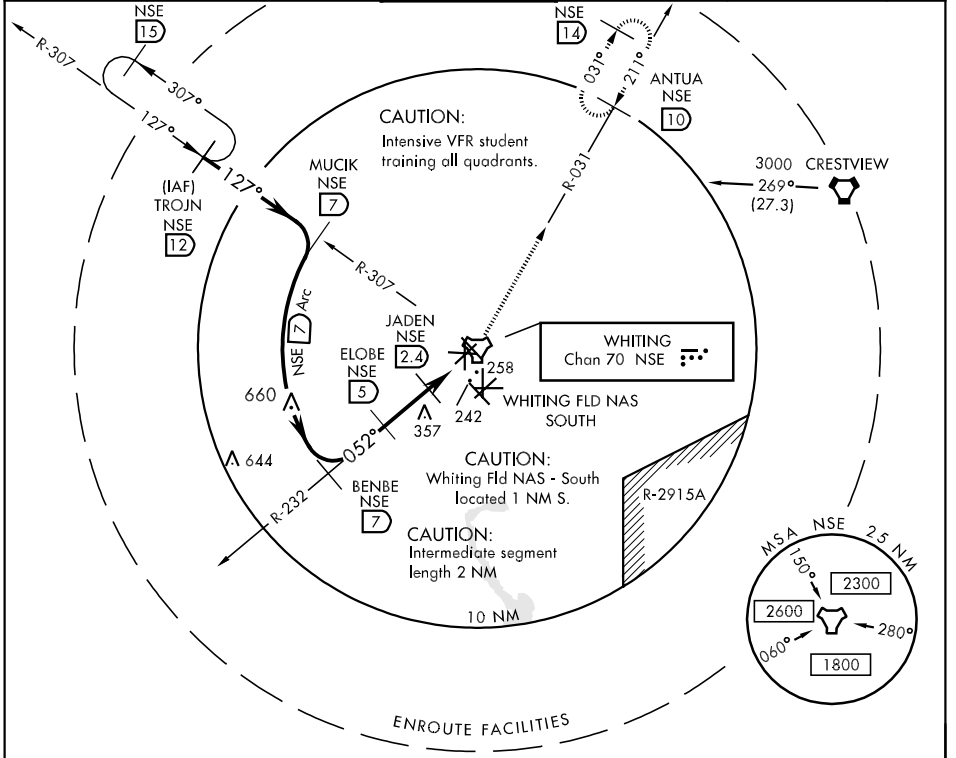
NSE
15

R-307

307°

127°

127°

(IAF)
TROJN
NSE
12

NSE
14

031°

211°

ANTUA
NSE
10

CAUTION:
Intensive VFR student training all quadrants.

MUCIK
NSE
7

R-031

3000 CRESTVIEW
269°
(27.3)

R-307

NSE 7 Arc

JADEN
NSE
2.4

ELOBE
NSE
5

WHITING
Chan 70 NSE

258

660

242

WHITING FLD NAS SOUTH

357

052°

644

CAUTION:
Whiting Fld NAS - South located 1 NM S.

BENBE
NSE
7

R-232

R-2915A

CAUTION:
Intermediate segment length 2 NM

10 NM

MSA NSE 25 NM

150°

2300

2600

280°

060°

1800

ENROUTE FACILITIES